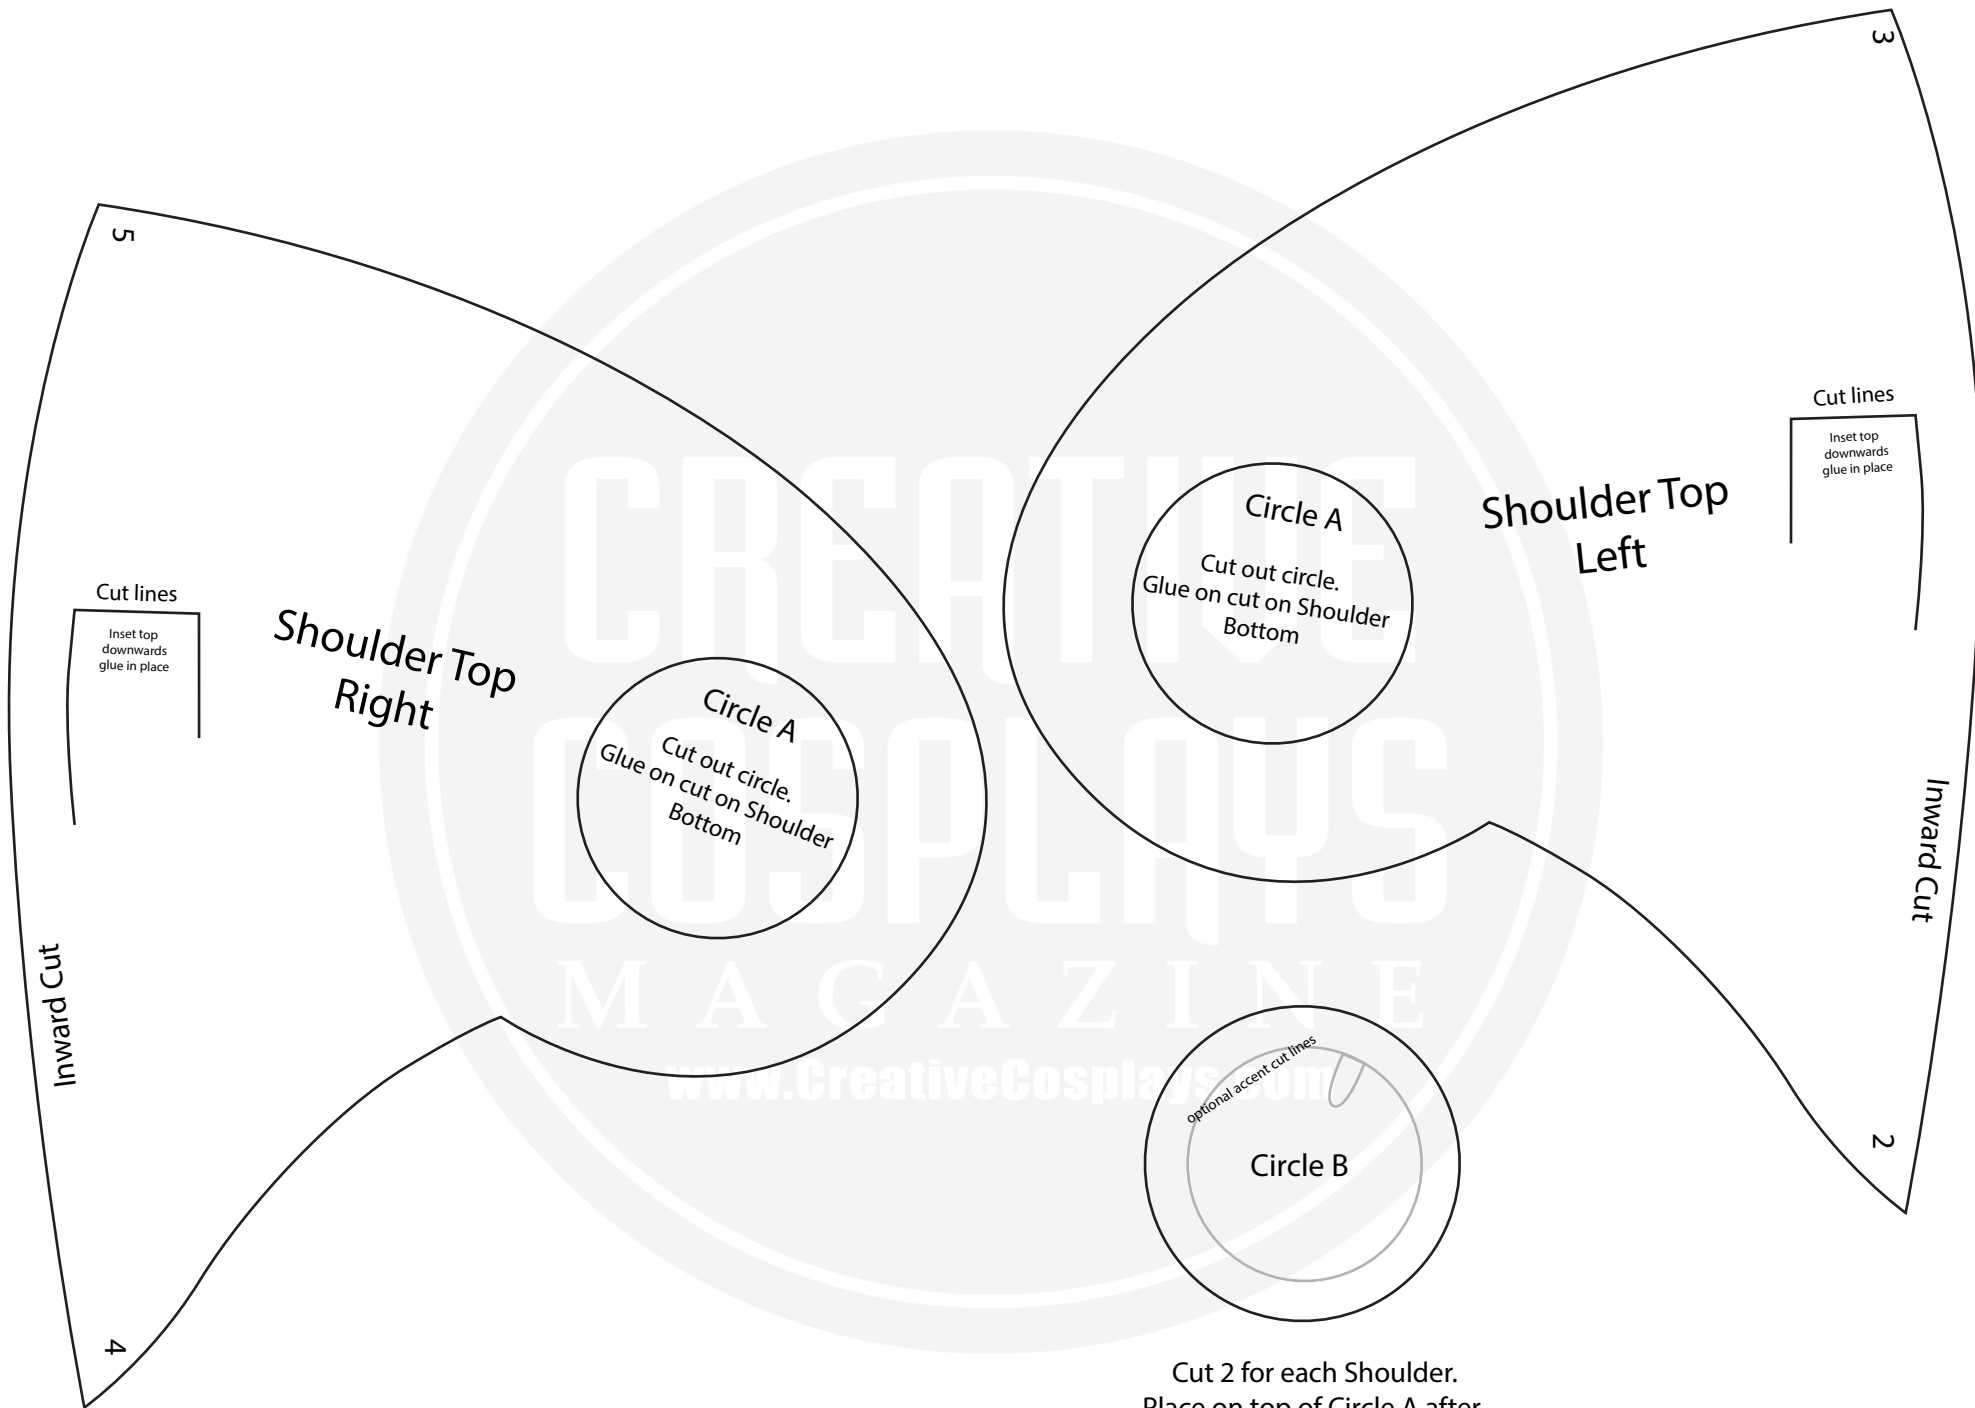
5

Cut lines

Inset top downwards glue in place

Shoulder Top Right

Circle A

Cut out circle. Glue on cut on Shoulder Bottom

Inward Cut

4

3

Cut lines

Inset top downwards glue in place

Shoulder Top Left

Circle A

Cut out circle. Glue on cut on Shoulder Bottom

Inward Cut

2

CREATIVE COSPLAYS MAGAZINE

www.CreativeCosplays.com

optional accent cut lines

Circle B

Cut 2 for each Shoulder.
Place on top of Circle A after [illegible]